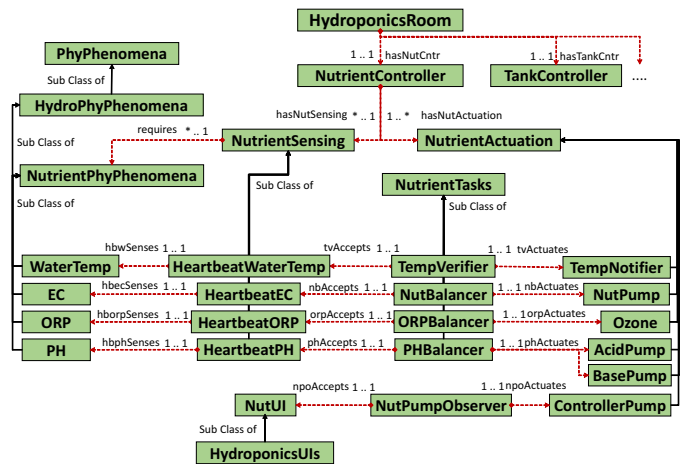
HydroponicsRoom

PhyPhenomena

1 .. 1 hasNutCntr

1 .. 1 hasTankCntr

Sub Class of

NutrientController

TankController

....

HydroPhyPhenomena

hasNutSensing * .. 1

1 .. * hasNutActuation

Sub Class of

requires * .. 1

NutrientSensing

NutrientActuation

NutrientPhyPhenomena

Sub Class of

NutrientTasks

Sub Class of

Sub Class of

hbwSenses 1 .. 1

tvAccepts 1 .. 1

1 .. 1 tvActuates

WaterTemp

HeartbeatWaterTemp

TempVerifier

TempNotifier

hbecSenses 1 .. 1

nbAccepts 1 .. 1

1 .. 1 nbActuates

EC

HeartbeatEC

NutBalancer

NutPump

hborpSenses 1 .. 1

orpAccepts 1 .. 1

1 .. 1 orpActuates

ORP

HeartbeatORP

ORPBalancer

Ozone

hbphSenses 1 .. 1

phAccepts 1 .. 1

1 .. 1 phActuates

PH

HeartbeatPH

PHBalancer

AcidPump

BasePump

npoAccepts 1 .. 1

1 .. 1 npoActuates

NutUI

NutPumpObserver

ControllerPump

Sub Class of

HydroponicsUIs